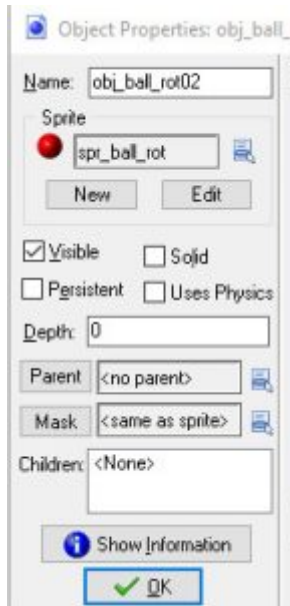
Object Properties: obj_ball_

Name: obj_ball_rot02

Sprite

spr_ball_rot

New

Edit

Visible

Solid

Persistent

Uses Physics

Depth: 0

Parent

<no parent>

Mask

<same as sprite>

Children: <None>

Show Information

OK